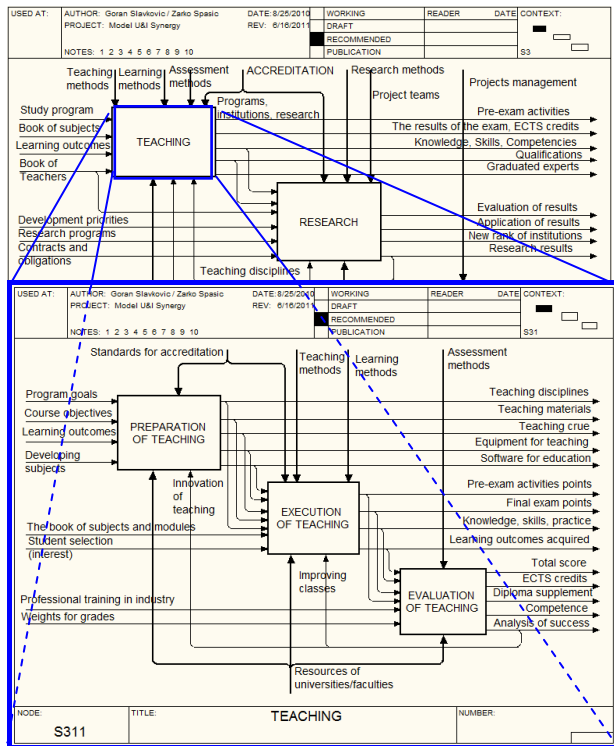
USED AT: AUTHOR: Goran Slavkovic / Zarko Spasic PROJECT: Model U&I Synergy DATE: 8/25/2010 REV: 6/16/2011 WORKING DRAFT RECOMMENDED PUBLICATION READER DATE CONTEXT:
NOTES: 1 2 3 4 5 6 7 8 9 10
S3

Teaching methods
Learning methods
Assessment methods
ACCREDITATION
Research methods
Project teams
Projects management
Programs, institutions, research
Study program
Book of subjects
Learning outcomes
Book of Teachers
TEACHING
Pre-exam activities
The results of the exam, ECTS credits
Knowledge, Skills, Competencies
Qualifications
Graduated experts
Development priorities
Research programs
Contracts and obligations
RESEARCH
Evaluation of results
Application of results
New rank of institutions
Research results
Teaching disciplines

USED AT: AUTHOR: Goran Slavkovic / Zarko Spasic PROJECT: Model U&I Synergy DATE: 8/25/2010 REV: 6/16/2011 WORKING DRAFT RECOMMENDED PUBLICATION READER DATE CONTEXT:
NOTES: 1 2 3 4 5 6 7 8 9 10
S31

Standards for accreditation
Teaching methods
Learning methods
Assessment methods
Program goals
Course objectives
Learning outcomes
Developing subjects
PREPARATION OF TEACHING
Teaching disciplines
Teaching materials
Teaching crue
Equipment for teaching
Software for education
Innovation of teaching
EXECUTION OF TEACHING
Pre-exam activities points
Final exam points
Knowledge, skills, practice
Learning outcomes acquired
The book of subjects and modules
Student selection (interest)
Improving classes
EVALUATION OF TEACHING
Total score
ECTS credits
Diploma supplement
Competence
Analysis of success
Professional training in industry
Weights for grades
Resources of universities/faculties

NODE: S311
TITLE: TEACHING
NUMBER: